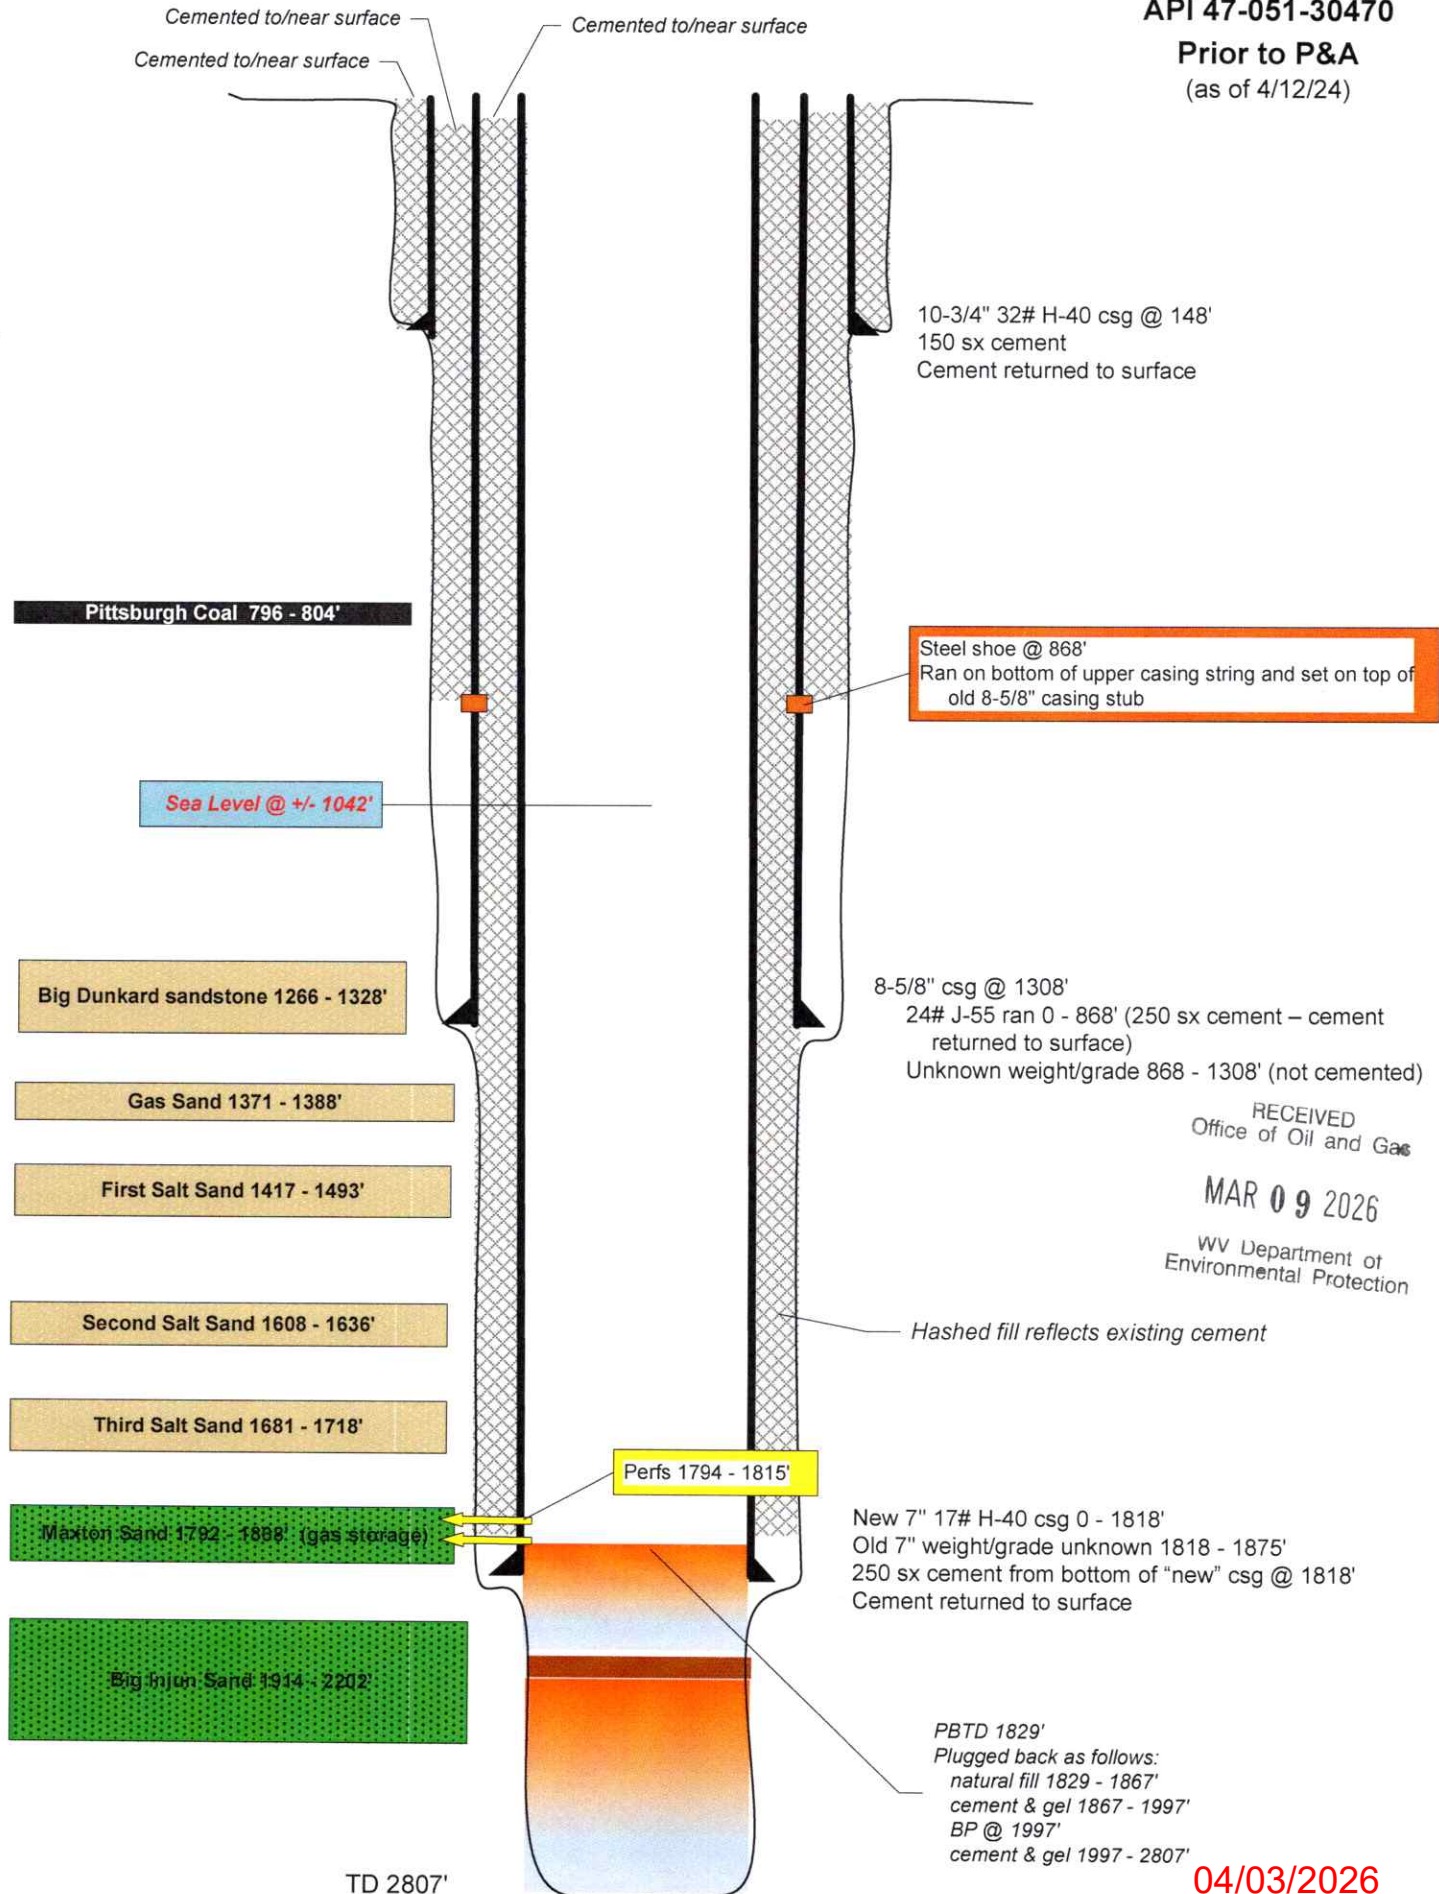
Cemented to/near surface

Cemented to/near surface

Cemented to/near surface

API 47-051-30470
Prior to P&A
(as of 4/12/24)

10-3/4" 32# H-40 csg @ 148'
150 sx cement
Cement returned to surface

Pittsburgh Coal 796 - 804'

Steel shoe @ 868'
Ran on bottom of upper casing string and set on top of old 8-5/8" casing stub

Sea Level @ +/- 1042'

Big Dunkard sandstone 1266 - 1328'

8-5/8" csg @ 1308'
24# J-55 ran 0 - 868' (250 sx cement – cement returned to surface)
Unknown weight/grade 868 - 1308' (not cemented)

Gas Sand 1371 - 1388'

RECEIVED
Office of Oil and Gas

MAR 09 2026

WV Department of
Environmental Protection

First Salt Sand 1417 - 1493'

Second Salt Sand 1608 - 1636'

Hashed fill reflects existing cement

Third Salt Sand 1681 - 1718'

Perfs 1794 - 1815'

Maxton Sand 1792 - 1868' (gas storage)

New 7" 17# H-40 csg 0 - 1818'
Old 7" weight/grade unknown 1818 - 1875'
250 sx cement from bottom of "new" csg @ 1818'
Cement returned to surface

Big Injun Sand 1914 - 2202'

PBTD 1829'
Plugged back as follows:
natural fill 1829 - 1867'
cement & gel 1867 - 1997'
BP @ 1997'
cement & gel 1997 - 2807'

TD 2807'

04/03/2026